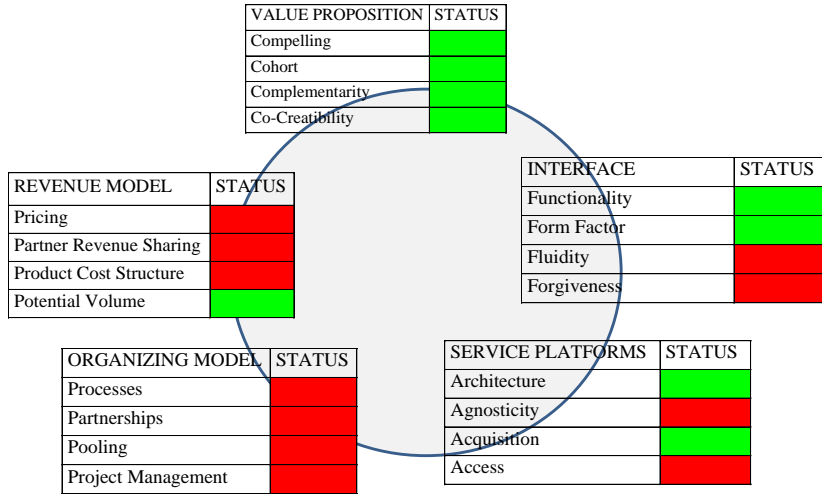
| VALUE PROPOSITION | STATUS |
|---|---|
| Compelling | |
| Cohort | |
| Complementarity | |
| Co-Creatibility | |

| REVENUE MODEL | STATUS |
|---|---|
| Pricing | |
| Partner Revenue Sharing | |
| Product Cost Structure | |
| Potential Volume | |

| INTERFACE | STATUS |
|---|---|
| Functionality | |
| Form Factor | |
| Fluidity | |
| Forgiveness | |

| ORGANIZING MODEL | STATUS |
|---|---|
| Processes | |
| Partnerships | |
| Pooling | |
| Project Management | |

| SERVICE PLATFORMS | STATUS |
|---|---|
| Architecture | |
| Agnosticity | |
| Acquisition | |
| Access | |